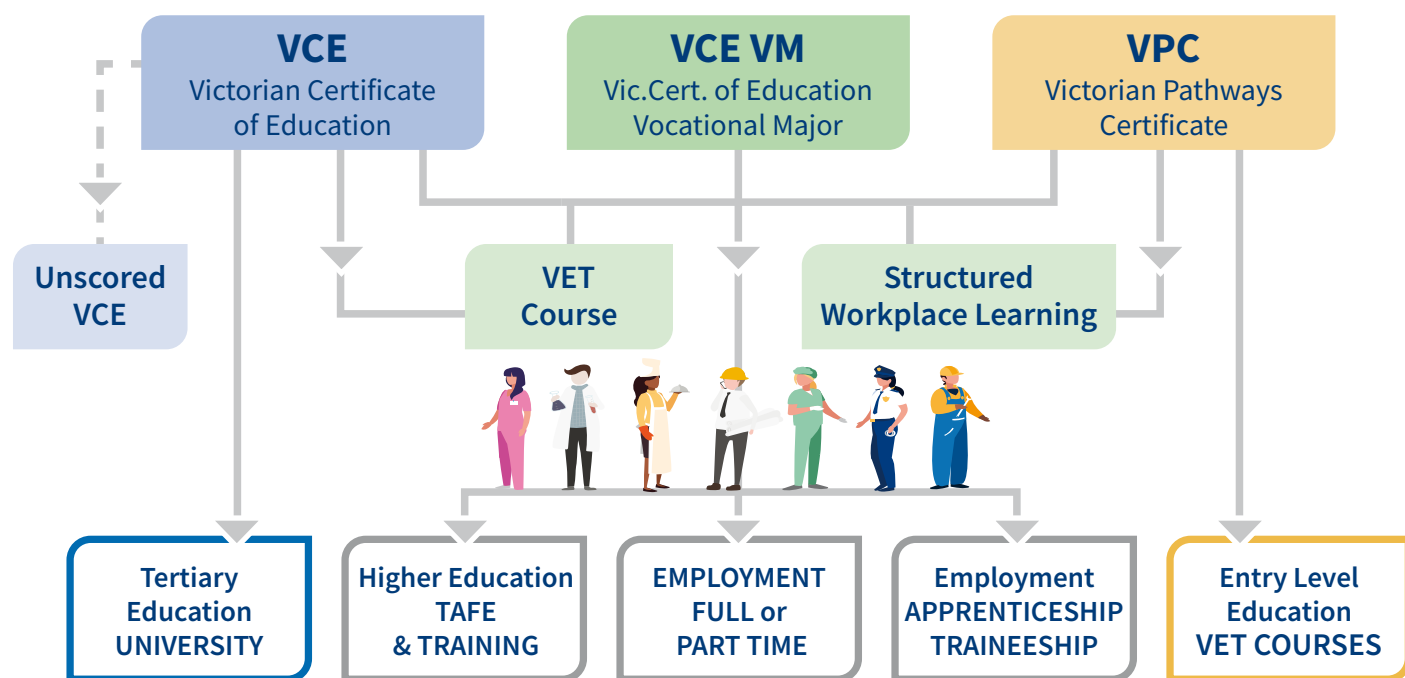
VCE
Victorian Certificate of Education

VCE VM
Vic.Cert. of Education Vocational Major

VPC
Victorian Pathways Certificate

Unscored VCE

VET Course

Structured Workplace Learning

Tertiary Education UNIVERSITY

Higher Education TAFE & TRAINING

EMPLOYMENT FULL or PART TIME

Employment APPRENTICESHIP TRAINEESHIP

Entry Level Education VET COURSES